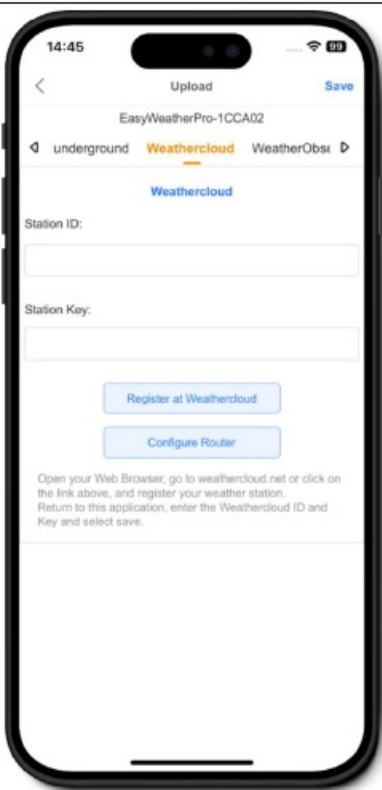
14:45

99

Upload

Save

EasyWeatherPro-1CCA02

underground Weathercloud WeatherObse

Weathercloud

Station ID:

Station Key:

Register at Weathercloud

Configure Router

Open your Web Browser, go to weathercloud.net or click on the link above, and register your weather station. Return to this application, enter the Weathercloud ID and Key and select save.